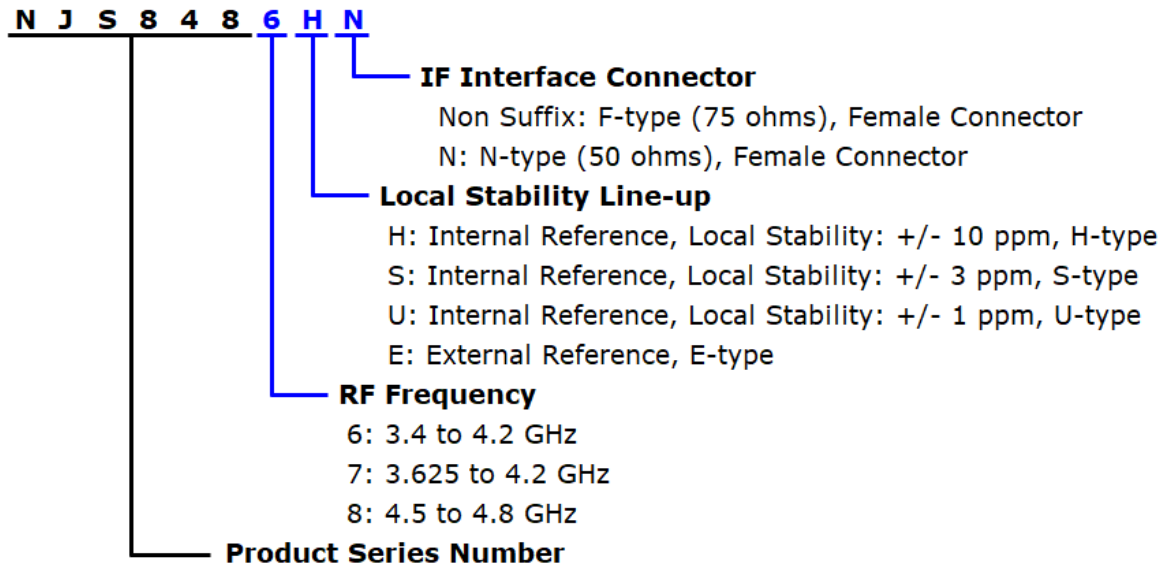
N J S 8 4 8 6 H N

IF Interface Connector

Non Suffix: F-type (75 ohms), Female Connector

N: N-type (50 ohms), Female Connector

Local Stability Line-up

H: Internal Reference, Local Stability: +/- 10 ppm, H-type

S: Internal Reference, Local Stability: +/- 3 ppm, S-type

U: Internal Reference, Local Stability: +/- 1 ppm, U-type

E: External Reference, E-type

RF Frequency

6: 3.4 to 4.2 GHz

7: 3.625 to 4.2 GHz

8: 4.5 to 4.8 GHz

Product Series Number